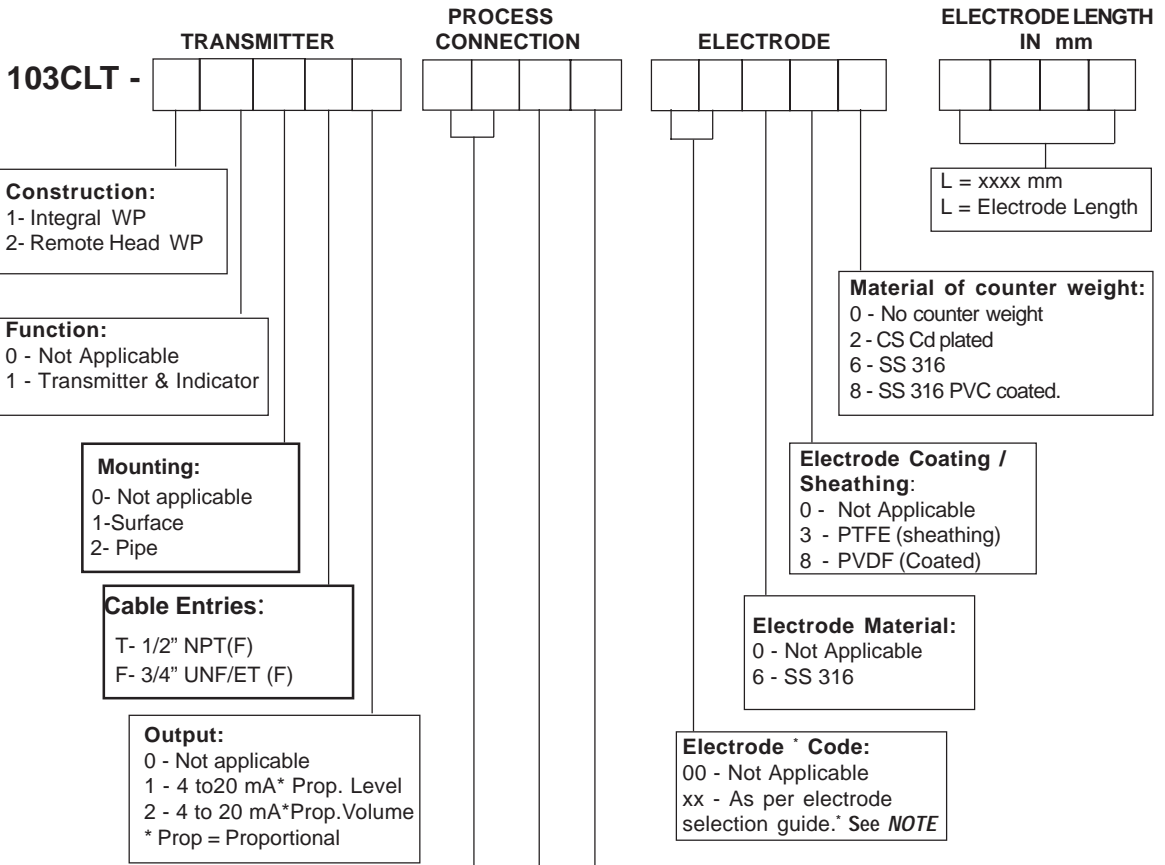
TRANSMITTER

PROCESS CONNECTION

ELECTRODE

ELECTRODE LENGTH IN mm

103CLT -

L = xxxx mm
L = Electrode Length

Construction:
1- Integral WP
2- Remote Head WP

Material of counter weight:
0 - No counter weight
2 - CS Cd plated
6 - SS 316
8 - SS 316 PVC coated.

Function:
0 - Not Applicable
1 - Transmitter & Indicator

Mounting:
0- Not applicable
1-Surface
2- Pipe

Electrode Coating / Sheathing:
0 - Not Applicable
3 - PTFE (sheathing)
8 - PVDF (Coated)

Cable Entries:
T- 1/2" NPT(F)
F- 3/4" UNF/ET (F)

Electrode Material:
0 - Not Applicable
6 - SS 316

Output:
0 - Not applicable
1 - 4 to20 mA* Prop. Level
2 - 4 to 20 mA*Prop.Volume
* Prop = Proportional

Electrode * Code:
00 - Not Applicable
xx - As per electrode selection guide.* See NOTE